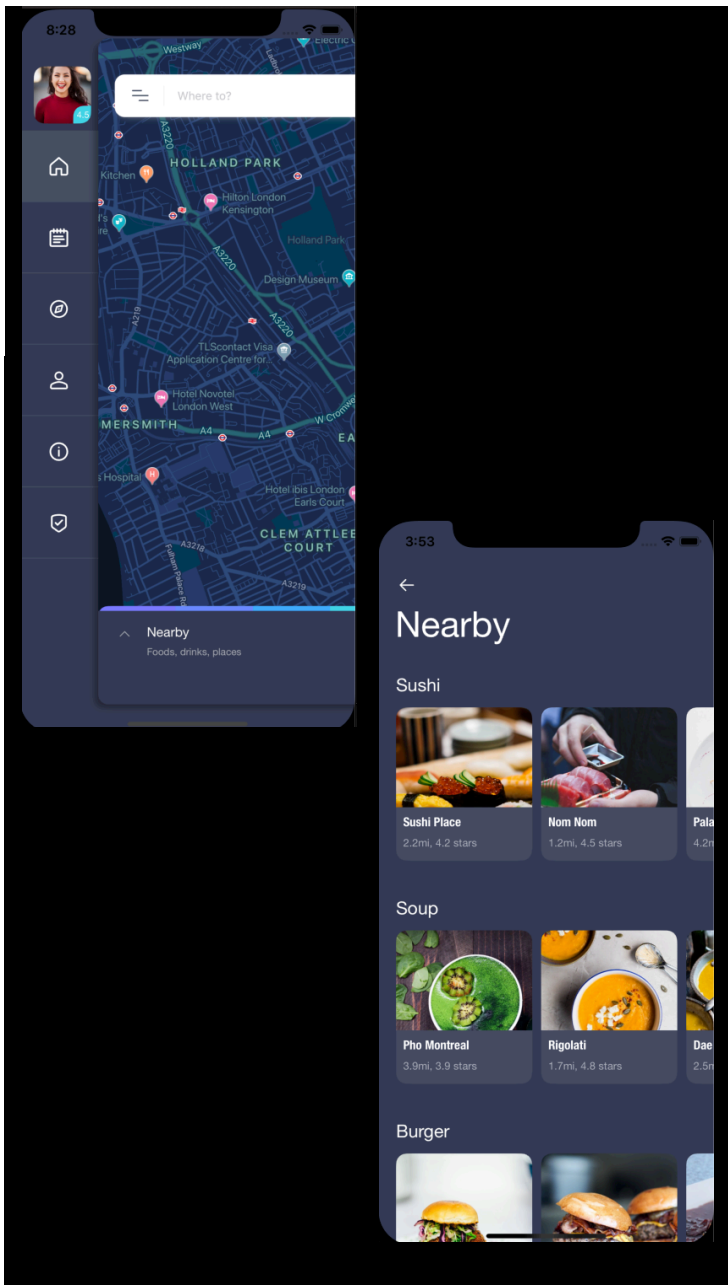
8:28

4.5

Where to?

Westway

Electric C

A3220

HOLLAND PARK

Kitchen

Hilton London Kensington

Holland Park

A3220

Design Museum

A219

A3220

TLScontact Visa Application Centre for...

Hotel Novotel London West

MERSMITH

A4

A4

W Cromwell

EA

s Hospital

Hotel ibis London Earls Court

CLEM ATTLEE COURT

A3218

Fulham Palace Rd

A3219

Nearby
Foods, drinks, places

3:53

Nearby

Sushi

Sushi Place
2.2mi, 4.2 stars

Nom Nom
1.2mi, 4.5 stars

Pala
4.2m

Soup

Pho Montreal
3.9mi, 3.9 stars

Rigolati
1.7mi, 4.8 stars

Dae
2.5m

Burger